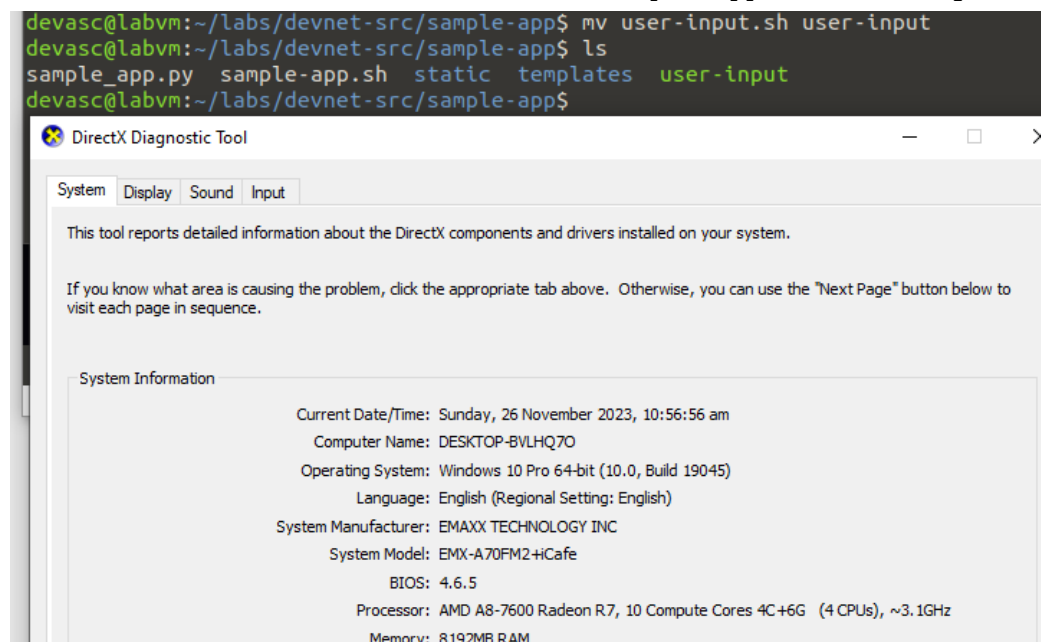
devasc@labvm:~/labs/devnet-src/sample-app$ mv user-input.sh user-input
devasc@labvm:~/labs/devnet-src/sample-app$ ls
sample_app.py sample-app.sh static templates user-input
devasc@labvm:~/labs/devnet-src/sample-app$

DirectX Diagnostic Tool

System Display Sound Input

This tool reports detailed information about the DirectX components and drivers installed on your system.

If you know what area is causing the problem, click the appropriate tab above. Otherwise, you can use the "Next Page" button below to visit each page in sequence.

System Information

Current Date/Time: Sunday, 26 November 2023, 10:56:56 am
Computer Name: DESKTOP-BVLHQ7O
Operating System: Windows 10 Pro 64-bit (10.0, Build 19045)
Language: English (Regional Setting: English)
System Manufacturer: EMAXX TECHNOLOGY INC
System Model: EMX-A70FM2+iCafe
BIOS: 4.6.5
Processor: AMD A8-7600 Radeon R7, 10 Compute Cores 4C+6G (4 CPUs), ~3.1GHz
Memory: 8192MB RAM